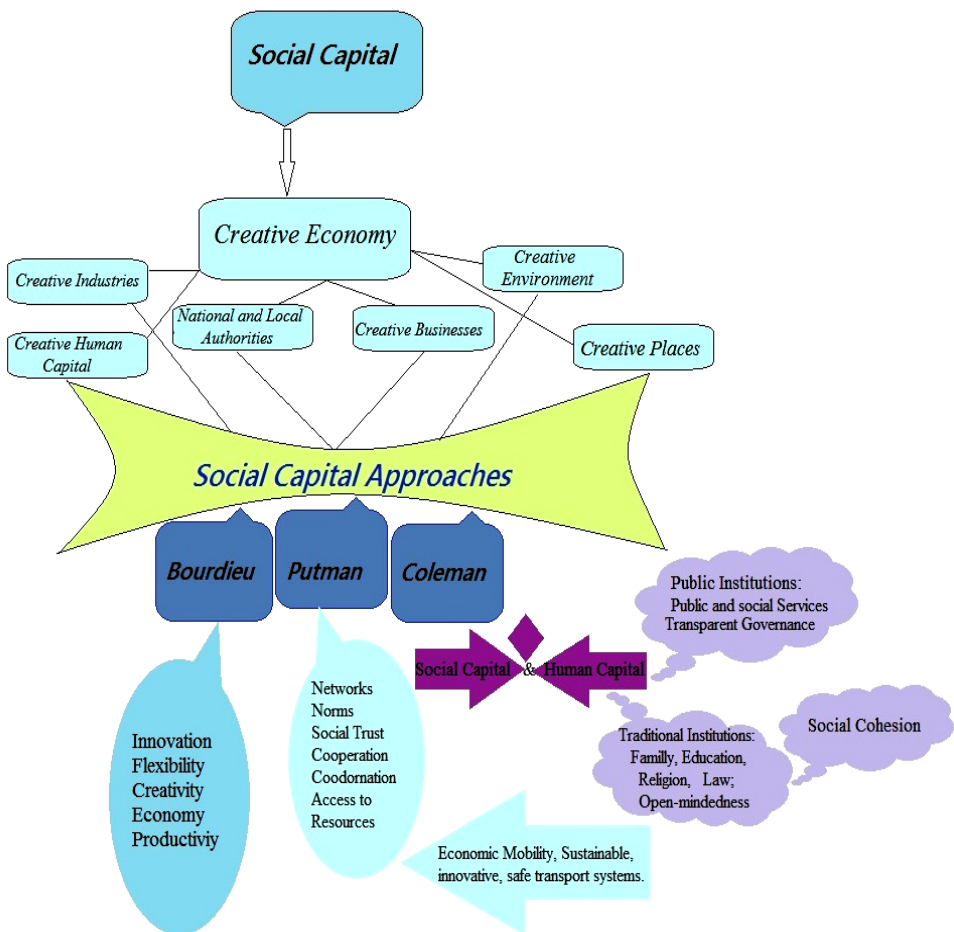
Social Capital

Creative Economy

Creative Industries

Creative Environment

National and Local Authorities

Creative Businesses

Creative Human Capital

Creative Places

Social Capital Approaches

Bourdieu

Putman

Coleman

Public Institutions:
Public and social Services
Transparent Governance

Social Capital & Human Capital

Social Cohesion

Traditional Institutions:
Famlly, Education,
Religion, Law;
Open-mindedness

Innovation
Flexibility
Creativity
Economy
Productiviy

Networks
Norms
Social Trust
Cooperation
Coodornation
Access to Resources

Economic Mobility, Sustainable, innovative, safe transport systems.